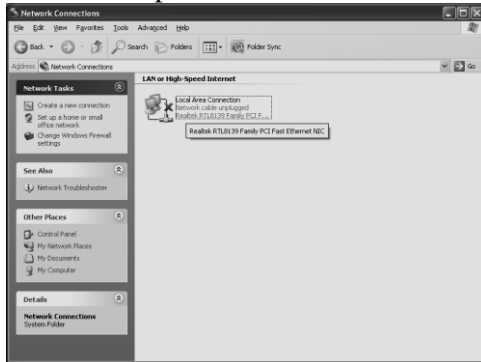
Network Connections

File Edit View Favorites Tools Advanced Help

Back Search Folders Folder Sync

Address Network Connections Go

Network Tasks

Create a new connection

Set up a home or small office network

Change Windows Firewall settings

See Also

Network Troubleshooter

Other Places

Control Panel

My Network Places

My Documents

My Computer

Details

Network Connections
System Folder

LAN or High-Speed Internet

Local Area Connection
Network cable unplugged
Realtek RTL8139 Family PCI F...

Realtek RTL8139 Family PCI Fast Ethernet NIC